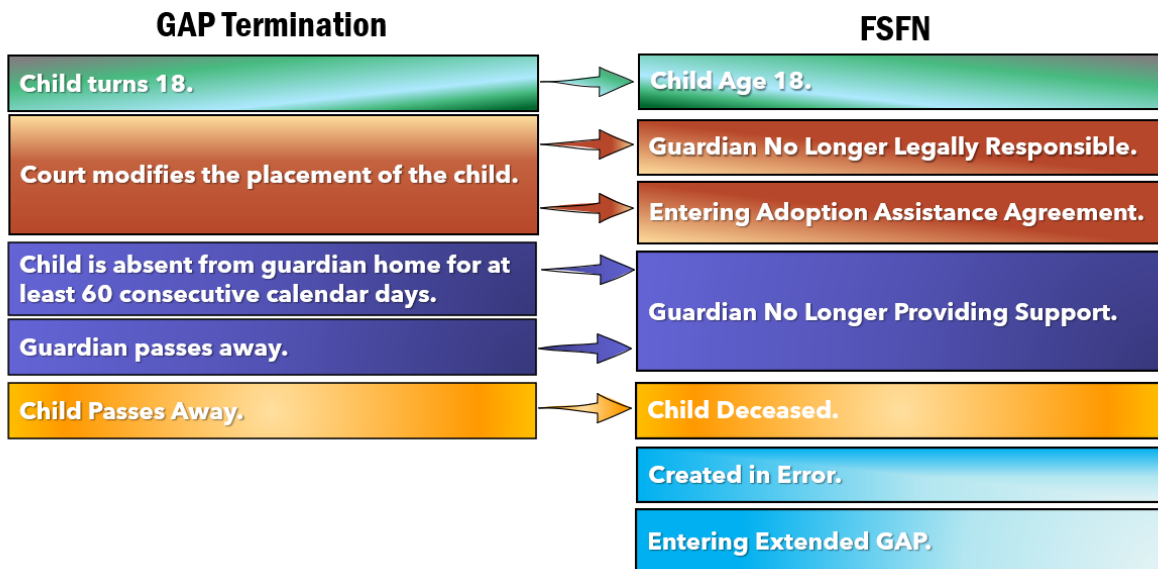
GAP Termination

Child turns 18.

Court modifies the placement of the child.

Child is absent from guardian home for at least 60 consecutive calendar days.

Guardian passes away.

Child Passes Away.

FSFN

Child Age 18.

Guardian No Longer Legally Responsible.

Entering Adoption Assistance Agreement.

Guardian No Longer Providing Support.

Child Deceased.

Created in Error.

Entering Extended GAP.